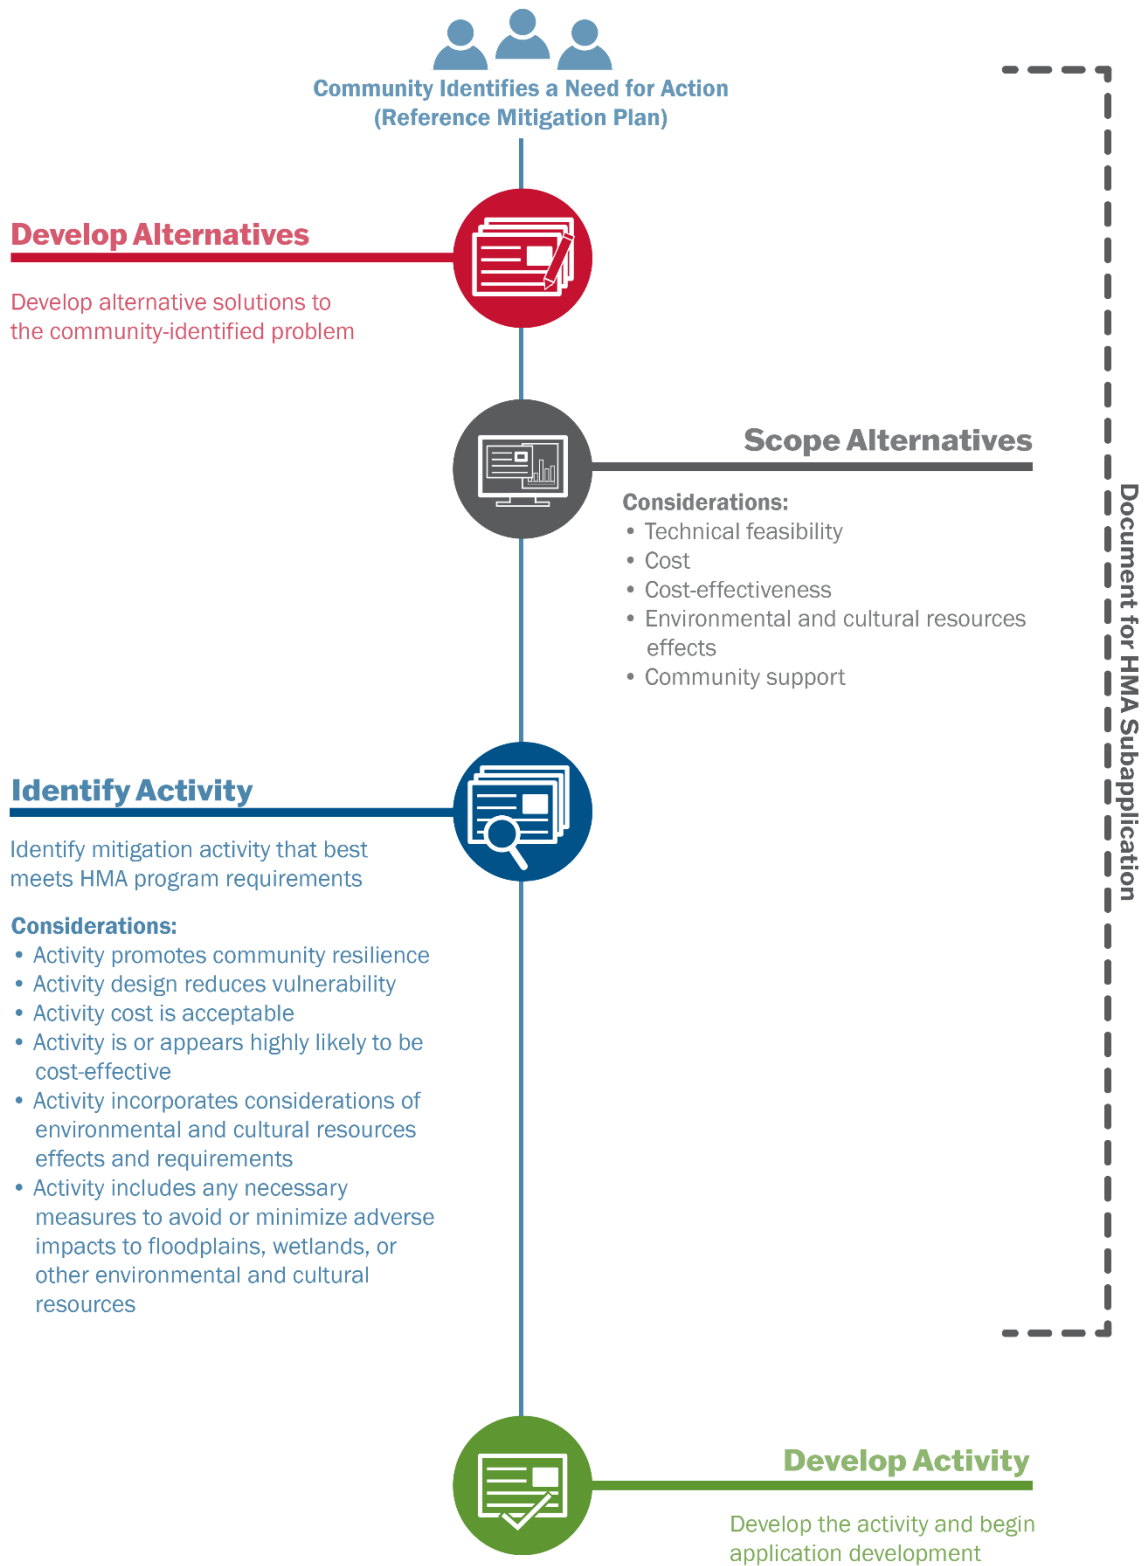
Community Identifies a Need for Action
(Reference Mitigation Plan)

Develop Alternatives

Develop alternative solutions to the community-identified problem

Scope Alternatives

Considerations:
• Technical feasibility
• Cost
• Cost-effectiveness
• Environmental and cultural resources effects
• Community support

Identify Activity

Identify mitigation activity that best meets HMA program requirements

Considerations:
• Activity promotes community resilience
• Activity design reduces vulnerability
• Activity cost is acceptable
• Activity is or appears highly likely to be cost-effective
• Activity incorporates considerations of environmental and cultural resources effects and requirements
• Activity includes any necessary measures to avoid or minimize adverse impacts to floodplains, wetlands, or other environmental and cultural resources

Document for HMA Subapplication

Develop Activity

Develop the activity and begin application development